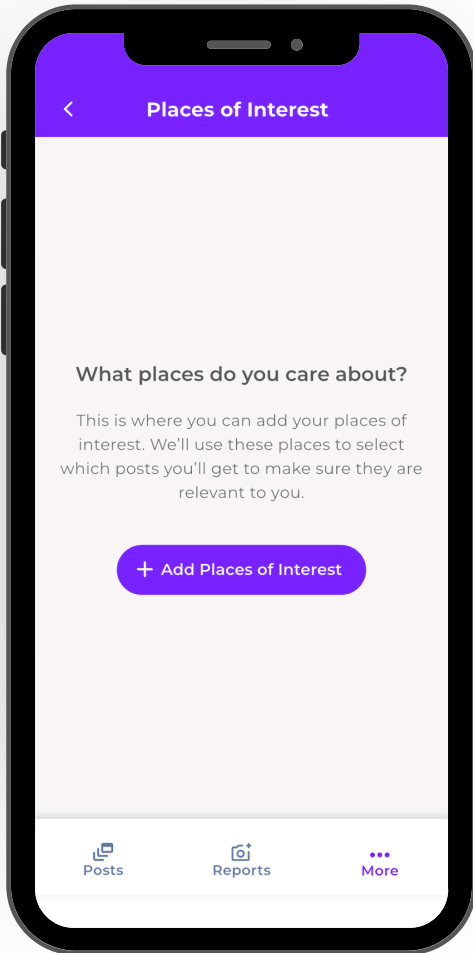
Places of Interest

What places do you care about?

This is where you can add your places of interest. We'll use these places to select which posts you'll get to make sure they are relevant to you.

+ Add Places of Interest

Posts
Reports
More